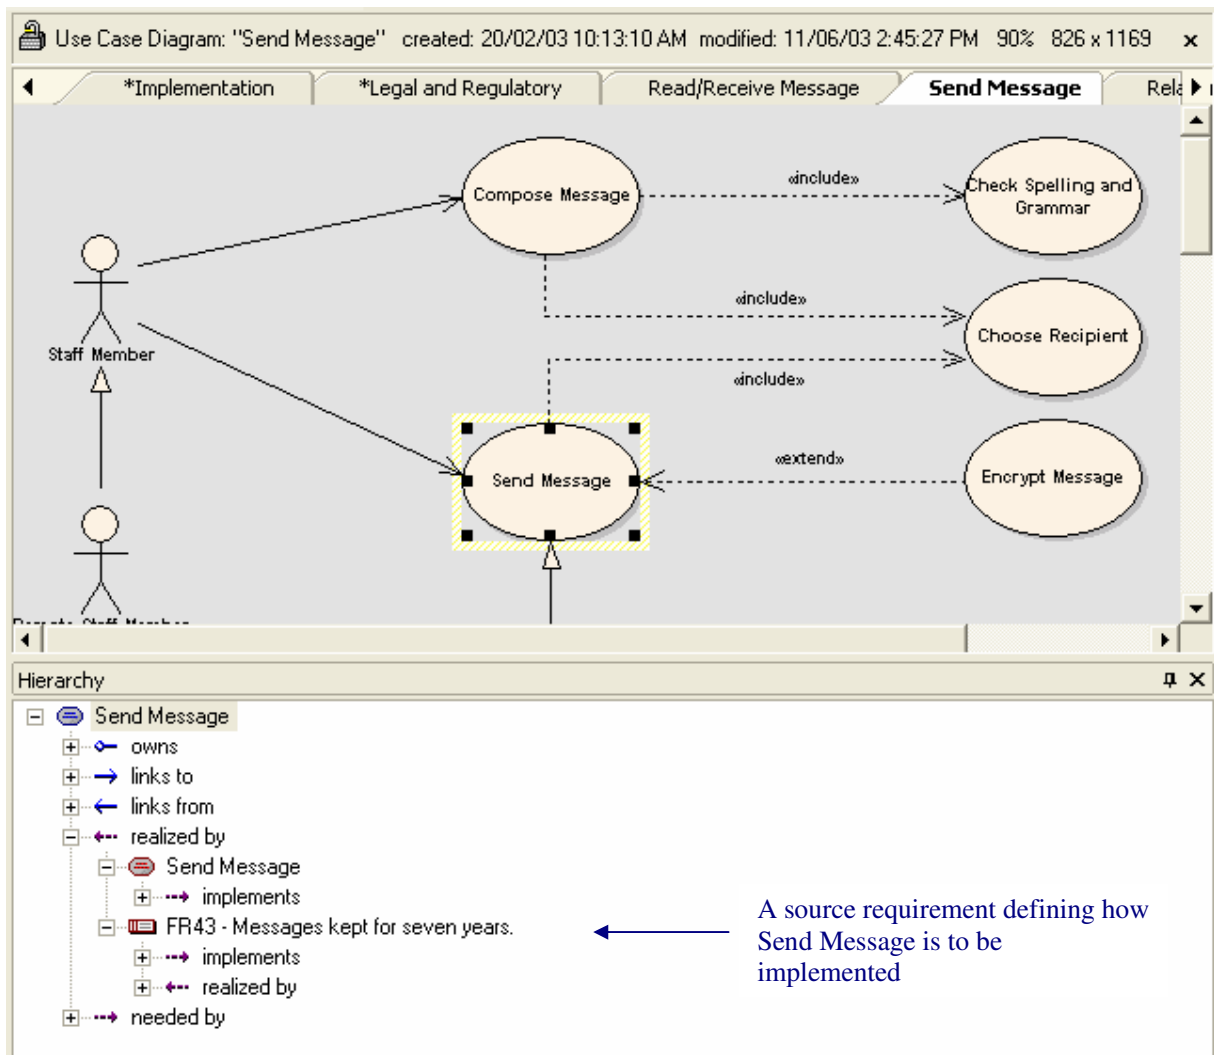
Use Case Diagram: "Send Message" created: 20/02/03 10:13:10 AM modified: 11/06/03 2:45:27 PM 90% 826 x 1169 ×

*Implementation | *Legal and Regulatory | Read/Receive Message | Send Message | Rel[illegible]

Compose Message

«include»

Check Spelling and Grammar

«include»

Choose Recipient

Staff Member

«include»

«extend»

Send Message

Encrypt Message

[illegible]

Hierarchy

Send Message
owns
links to
links from
realized by
Send Message
implements
FR43 - Messages kept for seven years.
implements
realized by
needed by

A source requirement defining how Send Message is to be implemented